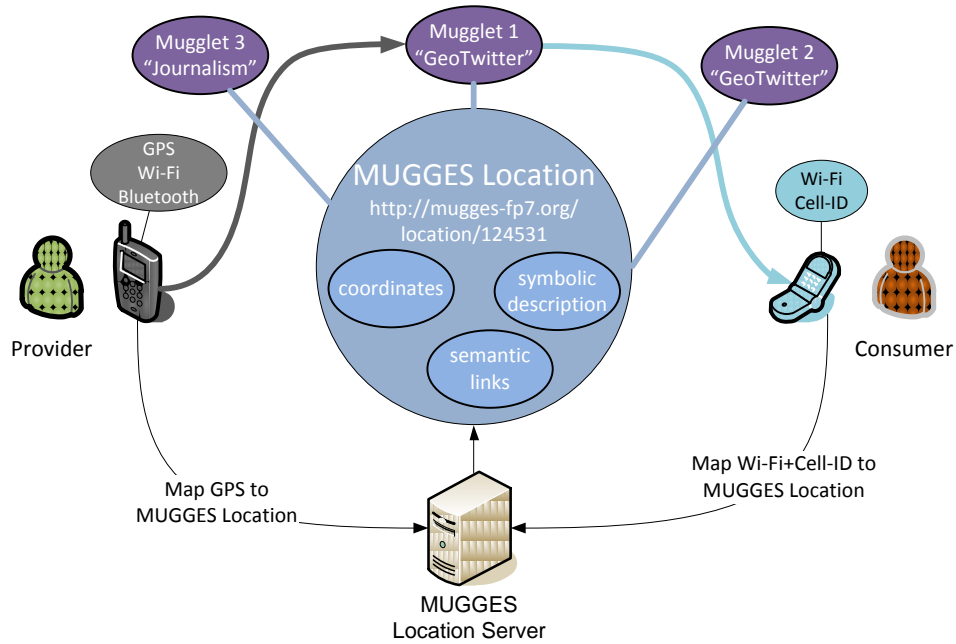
Mugglet 3
“Journalism”

Mugglet 1
“GeoTwitter”

Mugglet 2
“GeoTwitter”

GPS
Wi-Fi
Bluetooth

MUGGES Location
http://mugges-fp7.org/location/124531

coordinates

symbolic description

semantic links

Wi-Fi
Cell-ID

Provider

Consumer

Map GPS to MUGGES Location

Map Wi-Fi+Cell-ID to MUGGES Location

MUGGES
Location Server